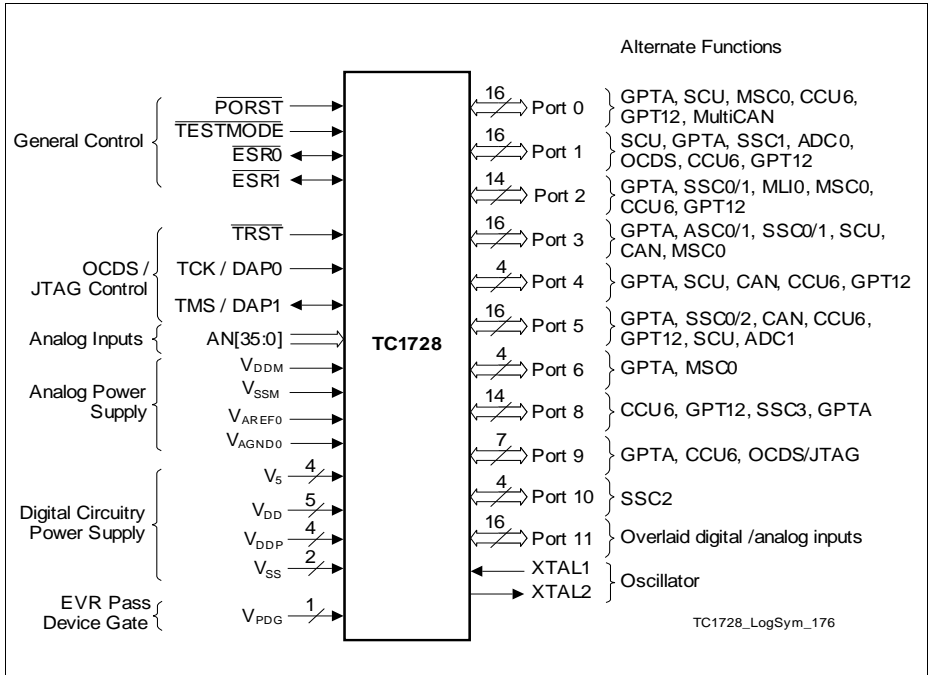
Alternate Functions

General Control
$\overline{PORST}$
$\overline{TESTMODE}$
$\overline{ESR0}$
$\overline{ESR1}$

OCDS / JTAG Control
$\overline{TRST}$
TCK / DAP0
TMS / DAP1

Analog Inputs
AN[35:0]

Analog Power Supply
$V_{DDM}$
$V_{SSM}$
$V_{AREF0}$
$V_{AGND0}$

Digital Circuitry Power Supply
$V_5$ 4
$V_{DD}$ 5
$V_{DDP}$ 4
$V_{SS}$ 2

EVR Pass Device Gate
$V_{PDG}$ 1

TC1728

16 Port 0 GPTA, SCU, MSC0, CCU6, GPT12, MultiCAN
16 Port 1 SCU, GPTA, SSC1, ADC0, OCDS, CCU6, GPT12
14 Port 2 GPTA, SSC0/1, MLI0, MSC0, CCU6, GPT12
16 Port 3 GPTA, ASC0/1, SSC0/1, SCU, CAN, MSC0
4 Port 4 GPTA, SCU, CAN, CCU6, GPT12
16 Port 5 GPTA, SSC0/2, CAN, CCU6, GPT12, SCU, ADC1
4 Port 6 GPTA, MSC0
14 Port 8 CCU6, GPT12, SSC3, GPTA
7 Port 9 GPTA, CCU6, OCDS/JTAG
4 Port 10 SSC2
16 Port 11 Overlaid digital /analog inputs
XTAL1
XTAL2
Oscillator

TC1728_LogSym_176